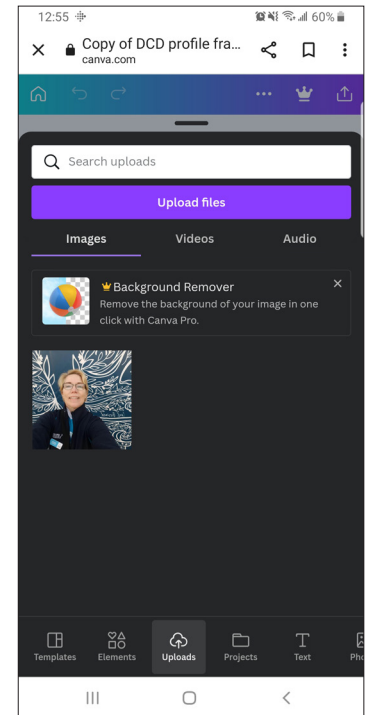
12:55

60%

Copy of DCD profile fra...
canva.com

Search uploads

Upload files

Images

Videos

Audio

Background Remover

Remove the background of your image in one click with Canva Pro.

Templates

Elements

Uploads

Projects

Text

Pho